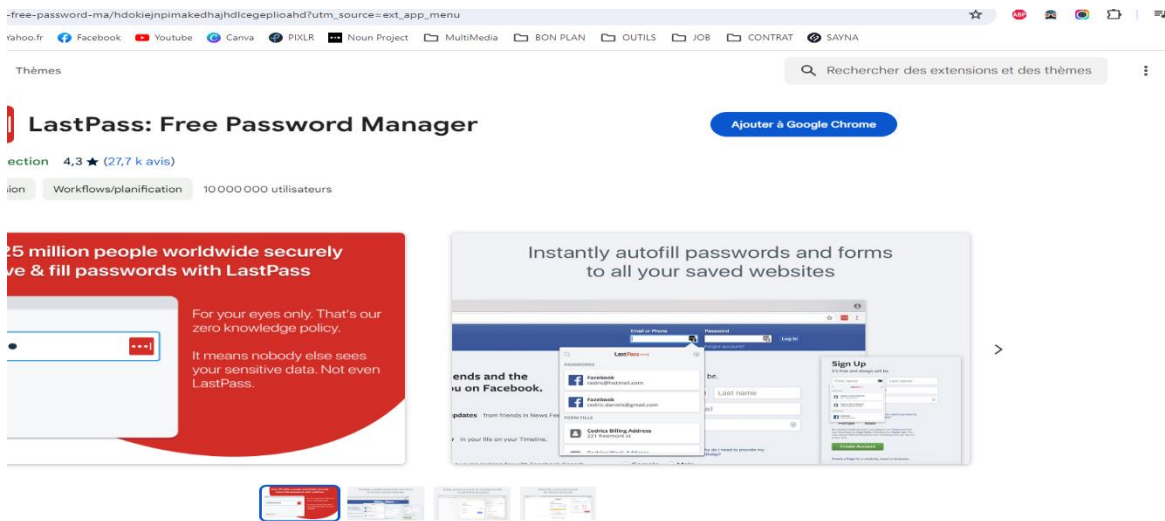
-free-password-ma/hdokiejnpimakedhajhdlcegeplioahd?utm_source=ext_app_menu

Yahoo.fr Facebook Youtube Canva PIXLR Noun Project MultiMedia BON PLAN OUTILS JOB CONTRAT SAYNA

Thèmes

Rechercher des extensions et des thèmes

LastPass: Free Password Manager

Ajouter à Google Chrome

ection 4,3 ★ (27,7 k avis)

ion Workflows/planification 10 000 000 utilisateurs

25 million people worldwide securely ve & fill passwords with LastPass

For your eyes only. That's our zero knowledge policy.

It means nobody else sees your sensitive data. Not even LastPass.

Instantly autofill passwords and forms to all your saved websites

Email or Phone Password Log In

LastPass

PASSWORDS

Facebook cedric@hotmail.com

Facebook cedric.daniels@gmail.com

FORM FILLS

Cedrics Billing Address 221 freemont st

iends and the u on Facebook.

pdates from friends in News Fee

in your life on your Timeline.

be.

Last name

Sign Up

It's free and always will be.

Create Account

>